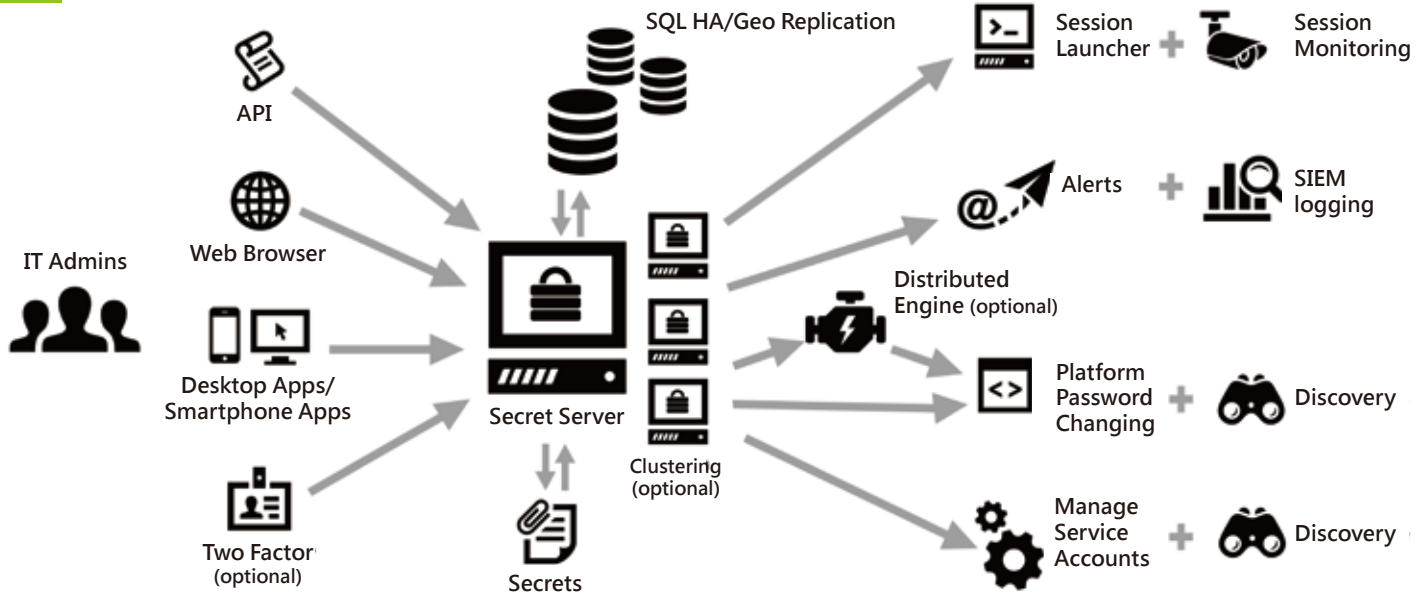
SQL HA/Geo Replication

Session Launcher

Session Monitoring

API

Alerts

SIEM logging

Web Browser

IT Admins

Distributed Engine (optional)

Desktop Apps/ Smartphone Apps

Secret Server

Platform Password Changing

Discovery

Clustering (optional)

Manage Service Accounts

Discovery

Two Factor (optional)

Secrets